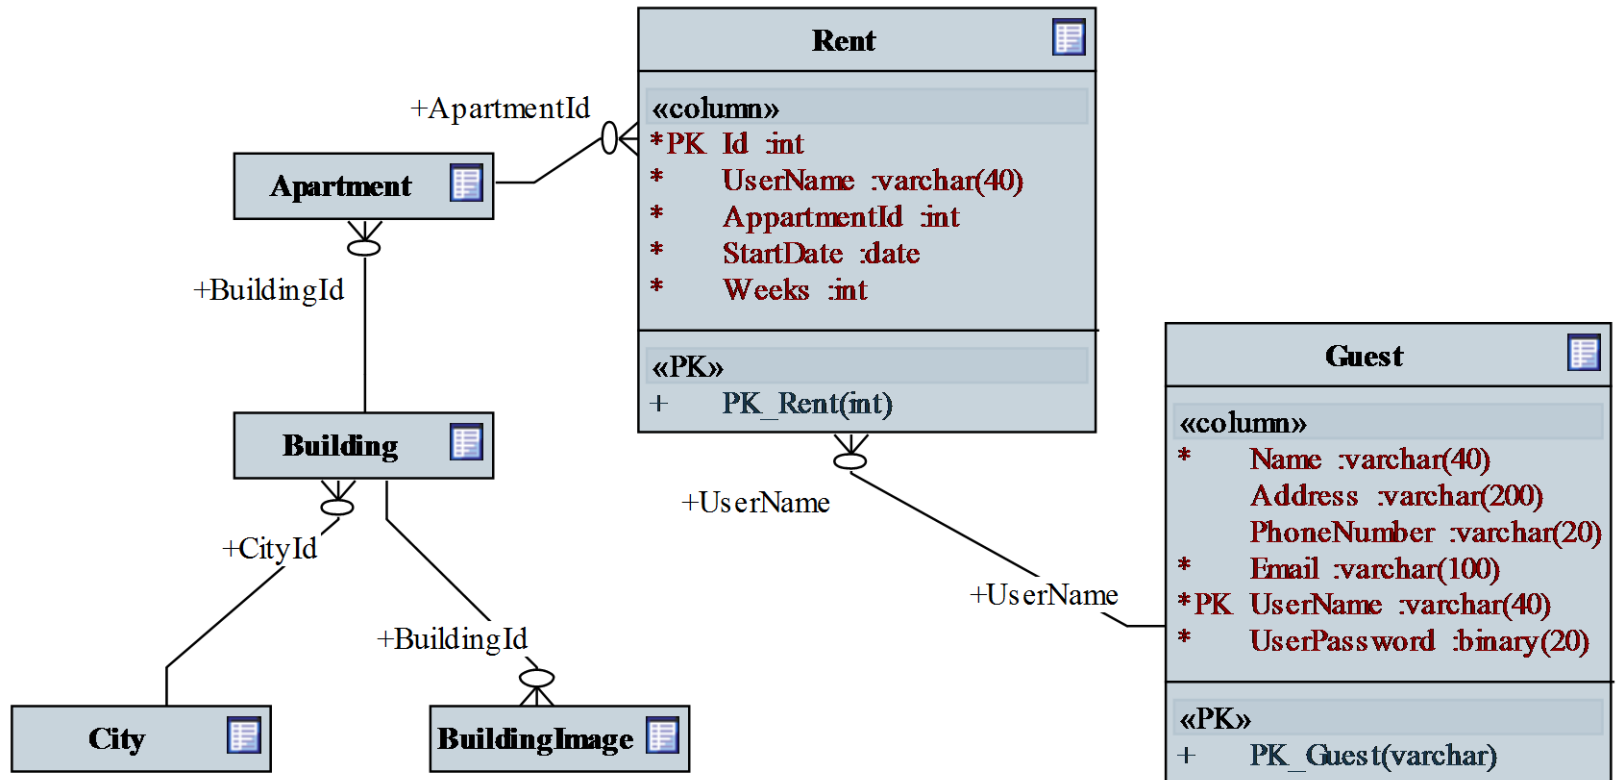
Rent

«column»
*PK Id :int
* UserName :varchar(40)
* AppartmentId :int
* StartDate :date
* Weeks :int

«PK»
+ PK_Rent(int)

+ApartmentId

Apartment

+BuildingId

Building

+CityId

+BuildingId

City

BuildingImage

+UserName

+UserName

Guest

«column»
* Name :varchar(40)
Address :varchar(200)
PhoneNumber :varchar(20)
* Email :varchar(100)
*PK UserName :varchar(40)
* UserPassword :binary(20)

«PK»
+ PK_Guest(varchar)